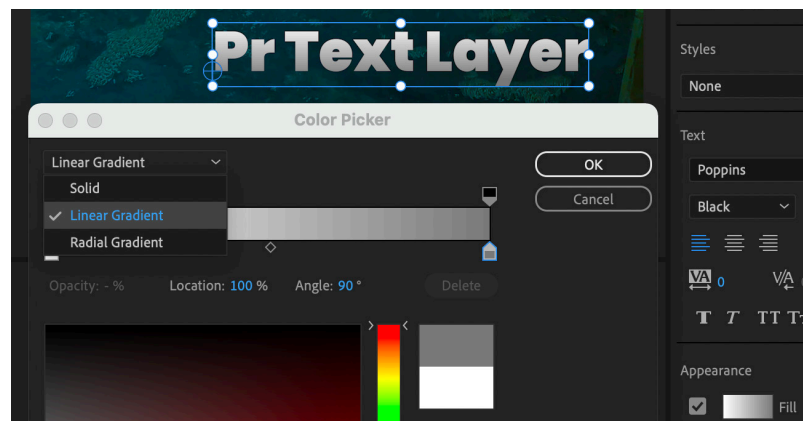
Pr Text Layer

Color Picker

Linear Gradient

Solid

Linear Gradient

Radial Gradient

OK

Cancel

Opacity: - %

Location: 100 %

Angle: 90 °

Delete

Styles

None

Text

Poppins

Black

VA 0

Appearance

Fill